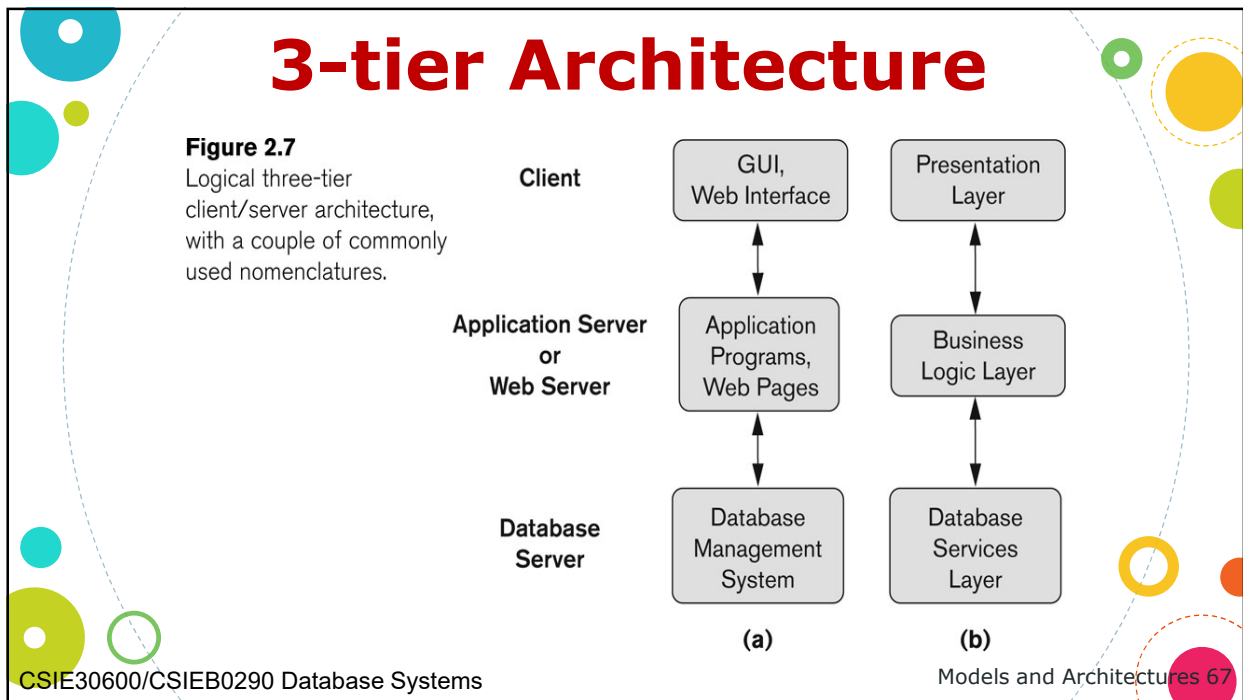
3-tier Architecture

**Figure 2.7**
Logical three-tier client/server architecture, with a couple of commonly used nomenclatures.

Client

GUI, Web Interface

Presentation Layer

Application Server or Web Server

Application Programs, Web Pages

Business Logic Layer

Database Server

Database Management System

Database Services Layer

(a)

(b)

CSIE30600/CSIEB0290 Database Systems

Models and Architectures 67